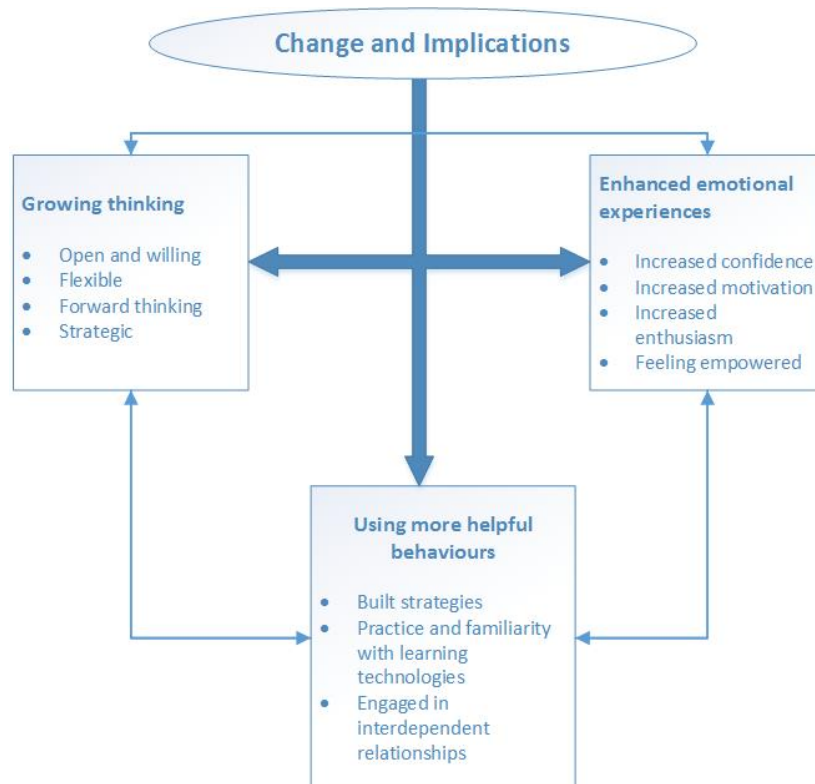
Change and Implications

Growing thinking

- Open and willing
- Flexible
- Forward thinking
- Strategic

Enhanced emotional experiences

- Increased confidence
- Increased motivation
- Increased enthusiasm
- Feeling empowered

Using more helpful behaviours

- Built strategies
- Practice and familiarity with learning technologies
- Engaged in interdependent relationships